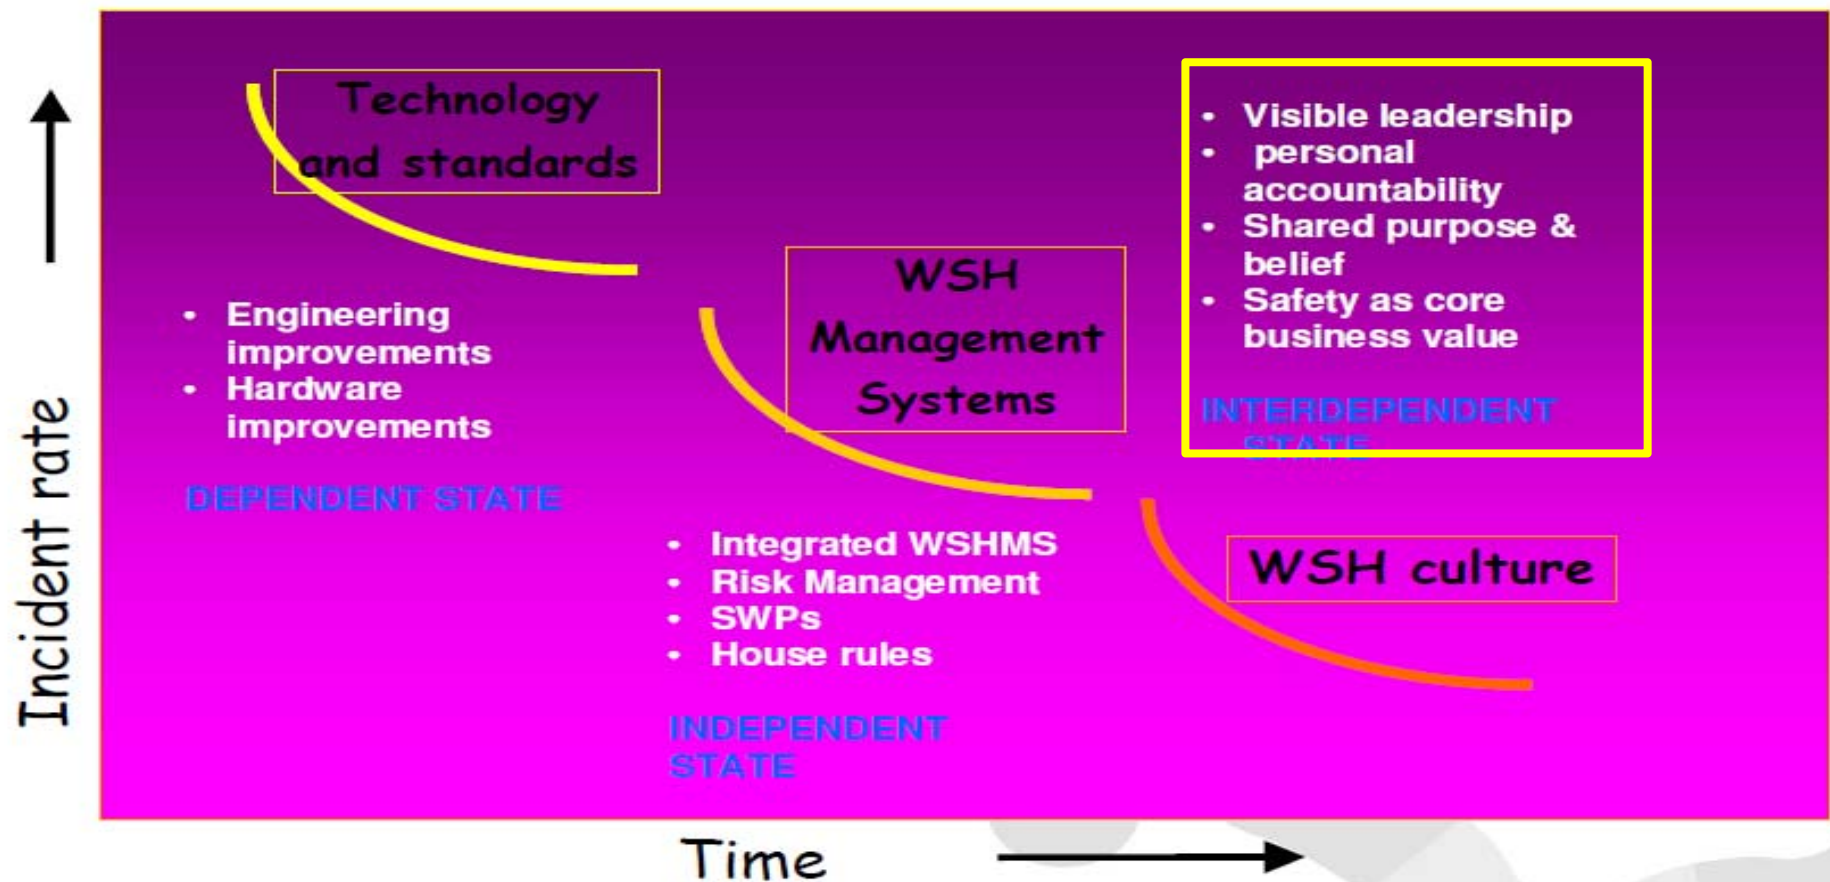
Technology and standards

WSH Management Systems

- Visible leadership
- personal accountability
- Shared purpose & belief
- Safety as core business value

INTERDEPENDENT STATE

- Engineering improvements
- Hardware improvements

DEPENDENT STATE

WSH culture

- Integrated WSHMS
- Risk Management
- SWPs
- House rules

INDEPENDENT STATE

Incident rate

Time